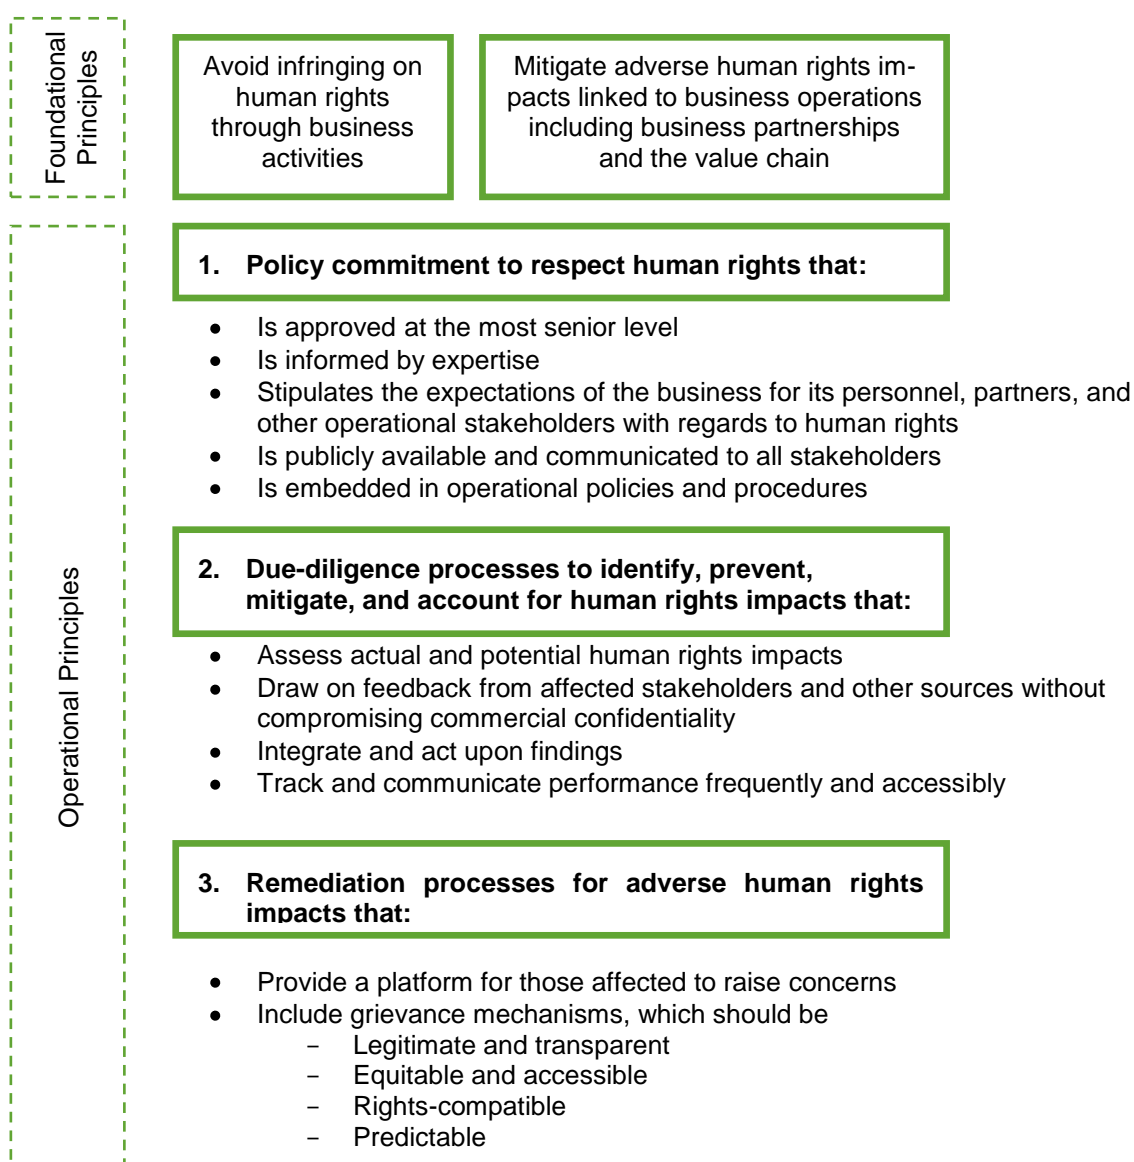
Foundational Principles

Avoid infringing on human rights through business activities

Mitigate adverse human rights impacts linked to business operations including business partnerships and the value chain

Operational Principles

1. Policy commitment to respect human rights that:

- Is approved at the most senior level
- Is informed by expertise
- Stipulates the expectations of the business for its personnel, partners, and other operational stakeholders with regards to human rights
- Is publicly available and communicated to all stakeholders
- Is embedded in operational policies and procedures

2. Due-diligence processes to identify, prevent, mitigate, and account for human rights impacts that:

- Assess actual and potential human rights impacts
- Draw on feedback from affected stakeholders and other sources without compromising commercial confidentiality
- Integrate and act upon findings
- Track and communicate performance frequently and accessibly

3. Remediation processes for adverse human rights impacts that:

- Provide a platform for those affected to raise concerns
- Include grievance mechanisms, which should be
  - Legitimate and transparent
  - Equitable and accessible
  - Rights-compatible
  - Predictable